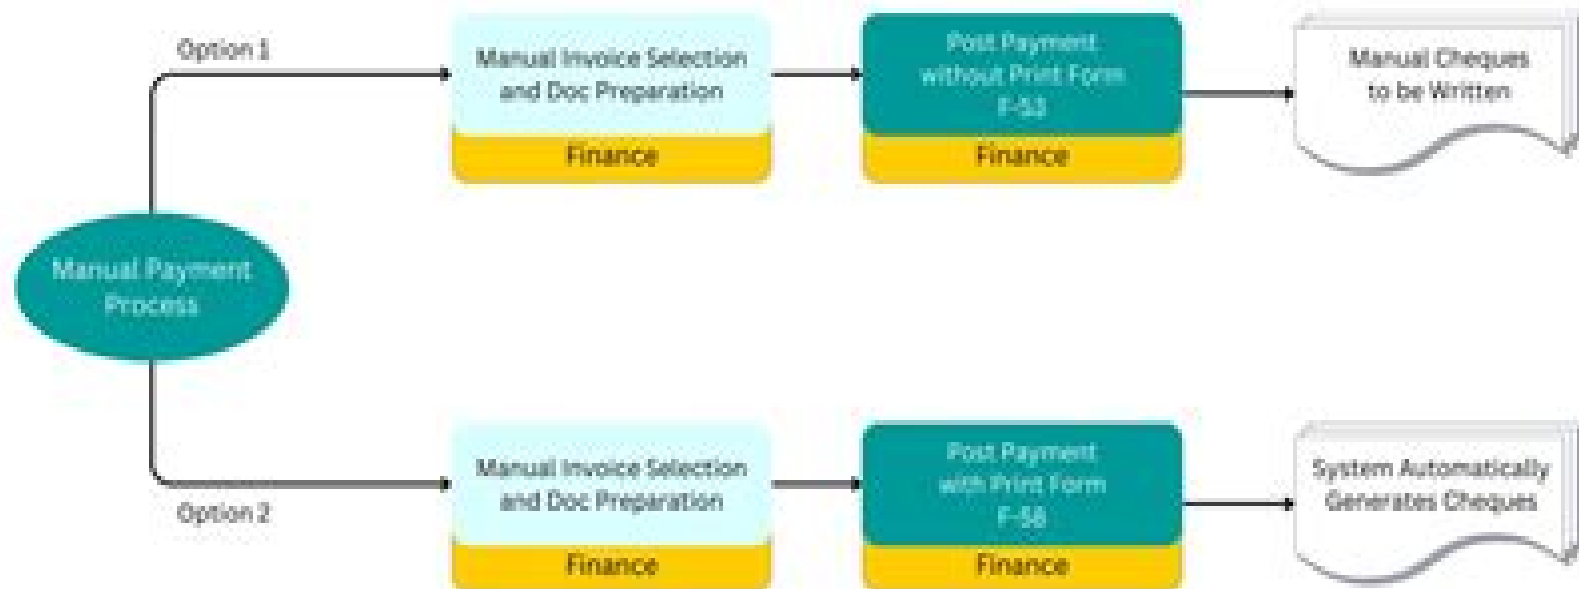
Option 1

Manual Invoice Selection and Doc Preparation

Finance

Post Payment without Print Form F-53

Finance

Manual Cheques to be Written

Manual Payment Process

Option 2

Manual Invoice Selection and Doc Preparation

Finance

Post Payment with Print Form F-58

Finance

System Automatically Generates Cheques